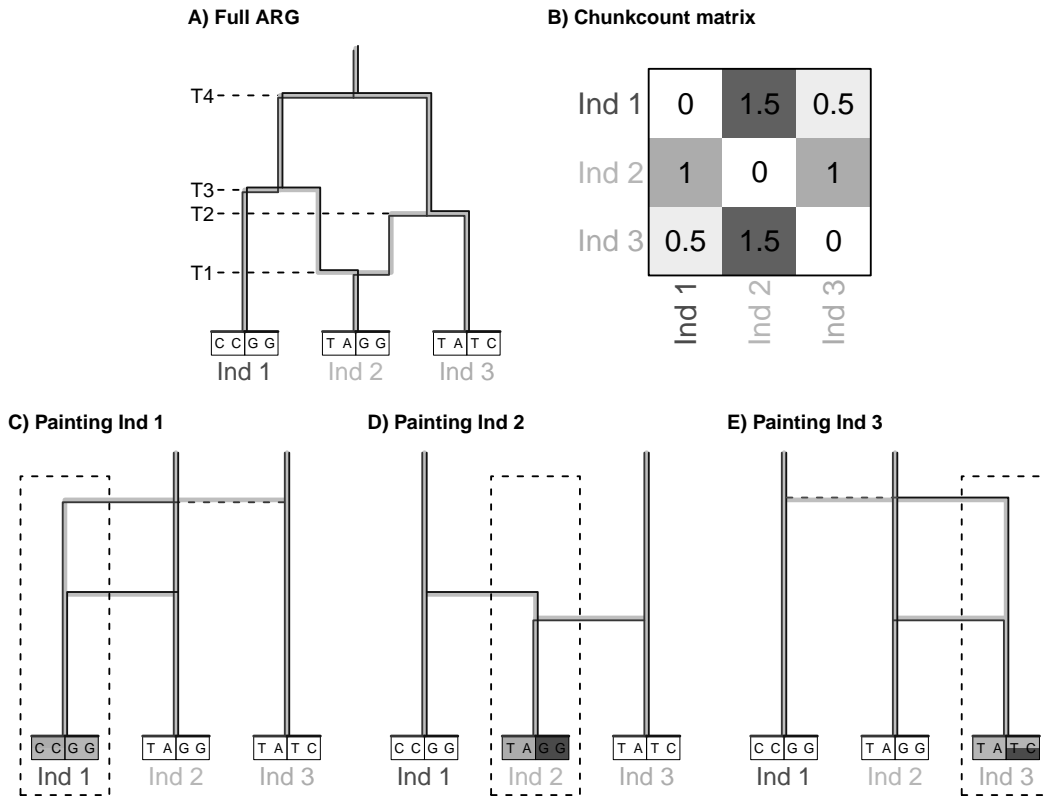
A) Full ARG

T4
T3
T2
T1

C C G G
Ind 1
T A G G
Ind 2
T A T C
Ind 3

B) Chunkcount matrix

| | | | |
|---|---|---|---|
| Ind 1 | 0 | 1.5 | 0.5 |
| Ind 2 | 1 | 0 | 1 |
| Ind 3 | 0.5 | 1.5 | 0 |
| | Ind 1 | Ind 2 | Ind 3 |

C) Painting Ind 1

C C G G
Ind 1
T A G G
Ind 2
T A T C
Ind 3

D) Painting Ind 2

C C G G
Ind 1
T A G G
Ind 2
T A T C
Ind 3

E) Painting Ind 3

C C G G
Ind 1
T A G G
Ind 2
T A T C
Ind 3